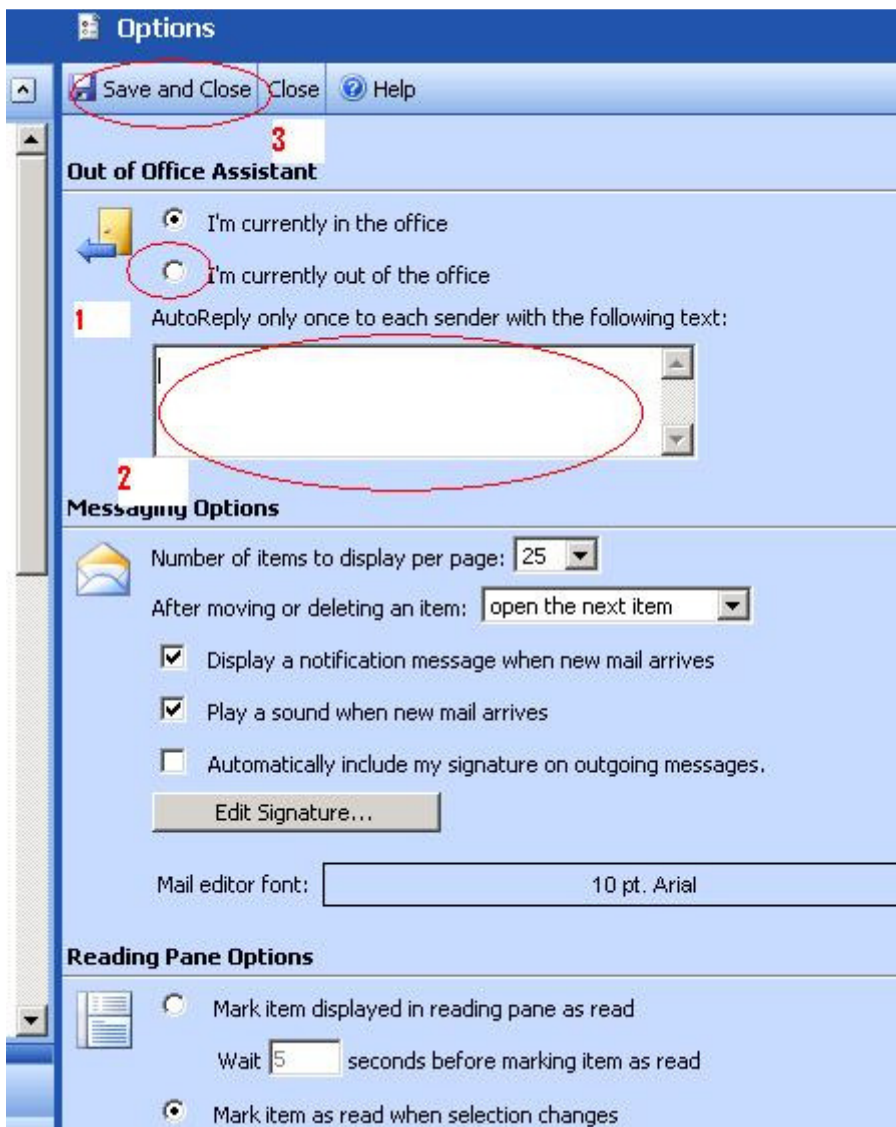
Options

Save and Close Close Help

3

Out of Office Assistant

I'm currently in the office

I'm currently out of the office

1

AutoReply only once to each sender with the following text:

2

Messaging Options

Number of items to display per page: 25

After moving or deleting an item: open the next item

Display a notification message when new mail arrives

Play a sound when new mail arrives

Automatically include my signature on outgoing messages.

Edit Signature...

Mail editor font: 10 pt. Arial

Reading Pane Options

Mark item displayed in reading pane as read

Wait 5 seconds before marking item as read

Mark item as read when selection changes